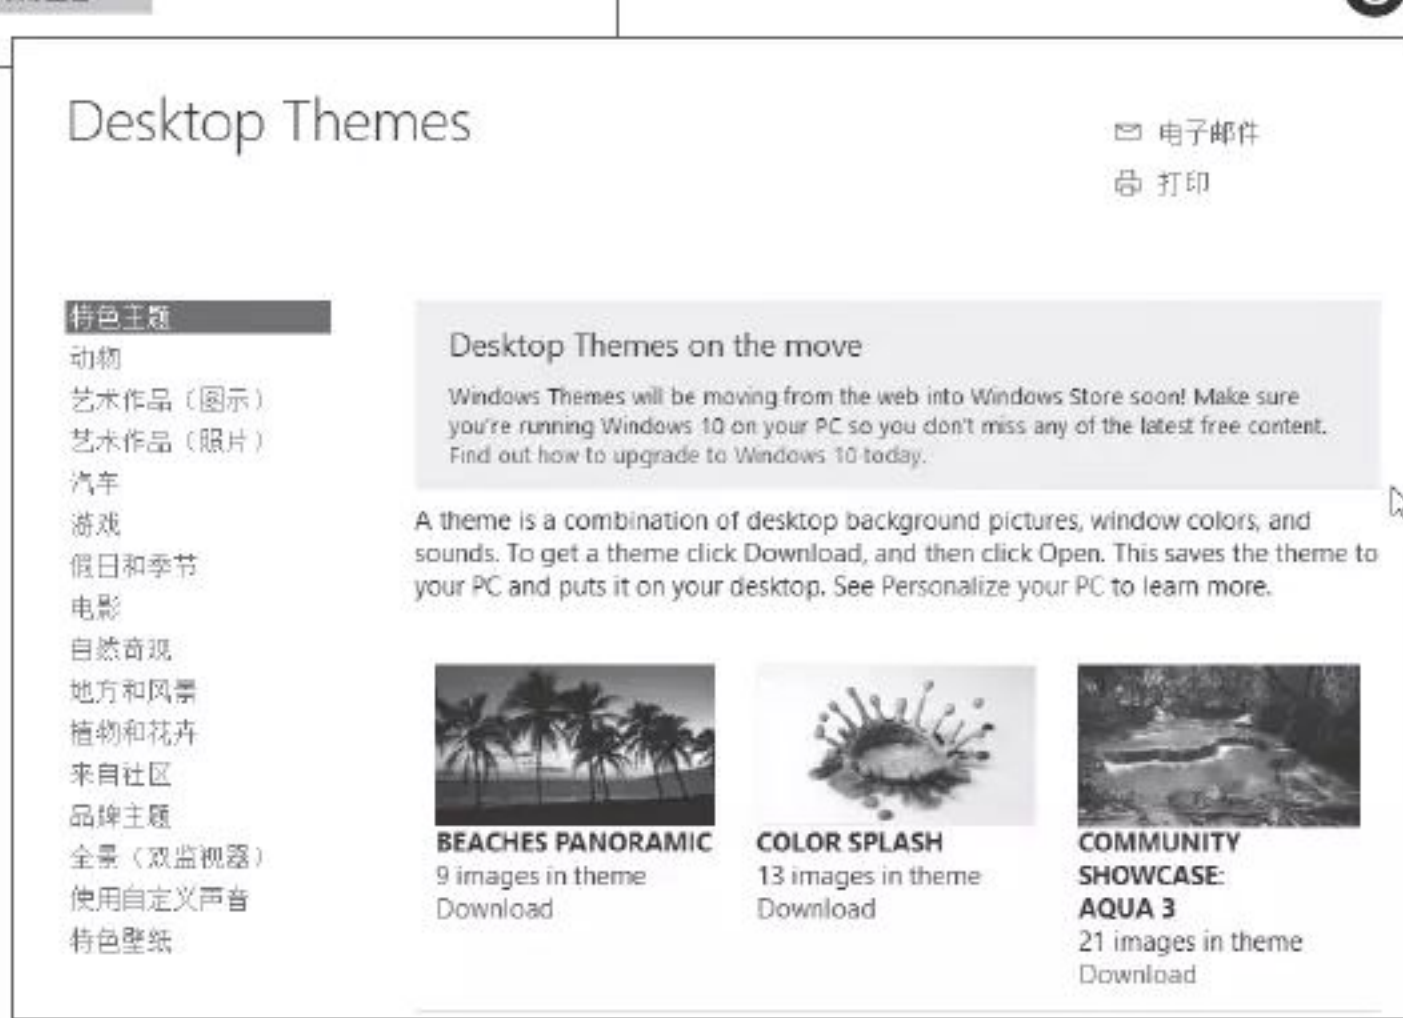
Desktop Themes

电子邮件
打印

特色主题
动物
艺术作品（图示）
艺术作品（照片）
汽车
游戏
假日和季节
电影
自然奇观
地方和风景
植物和花卉
来自社区
品牌主题
全景（双监视器）
使用自定义声音
特色壁纸

Desktop Themes on the move

Windows Themes will be moving from the web into Windows Store soon! Make sure you're running Windows 10 on your PC so you don't miss any of the latest free content. Find out how to upgrade to Windows 10 today.

A theme is a combination of desktop background pictures, window colors, and sounds. To get a theme click Download, and then click Open. This saves the theme to your PC and puts it on your desktop. See Personalize your PC to learn more.

BEACHES PANORAMIC
9 images in theme
Download

COLOR SPLASH
13 images in theme
Download

COMMUNITY SHOWCASE: AQUA 3
21 images in theme
Download